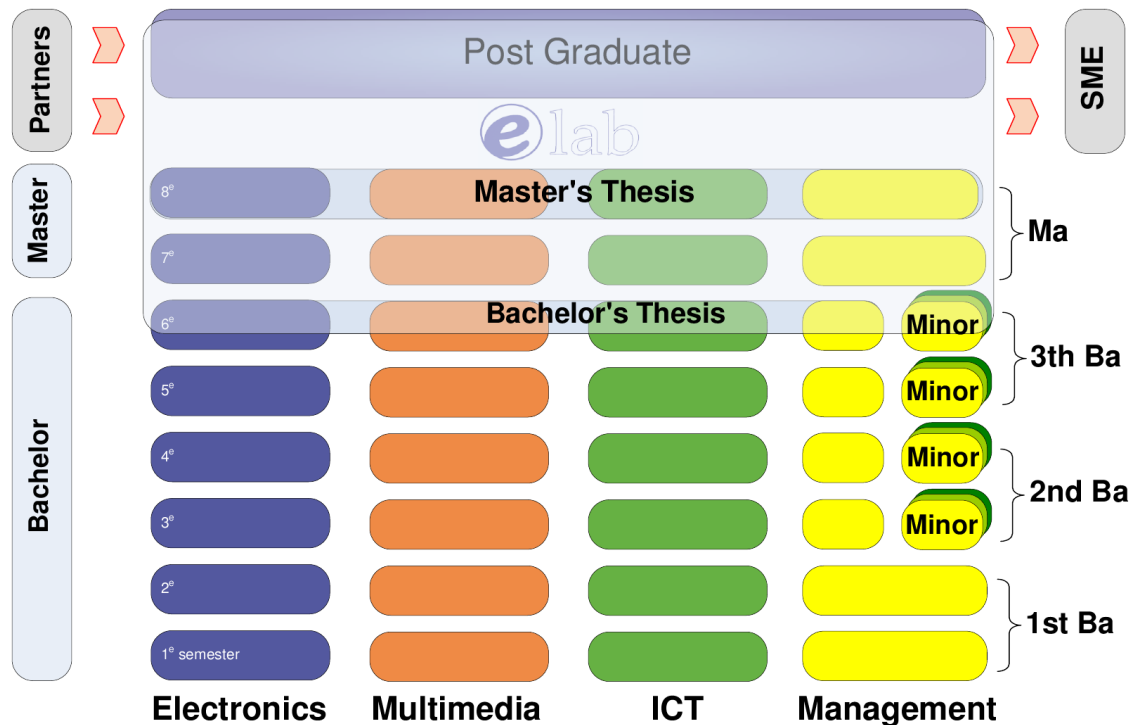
Partners

Post Graduate

SME

elab

Master

$8^e$

Master's Thesis

Ma

$7^e$

Bachelor

$6^e$

Bachelor's Thesis

Minor

3th Ba

$5^e$

Minor

$4^e$

Minor

2nd Ba

$3^e$

Minor

$2^e$

1st Ba

$1^e$ semester

Electronics

Multimedia

ICT

Management